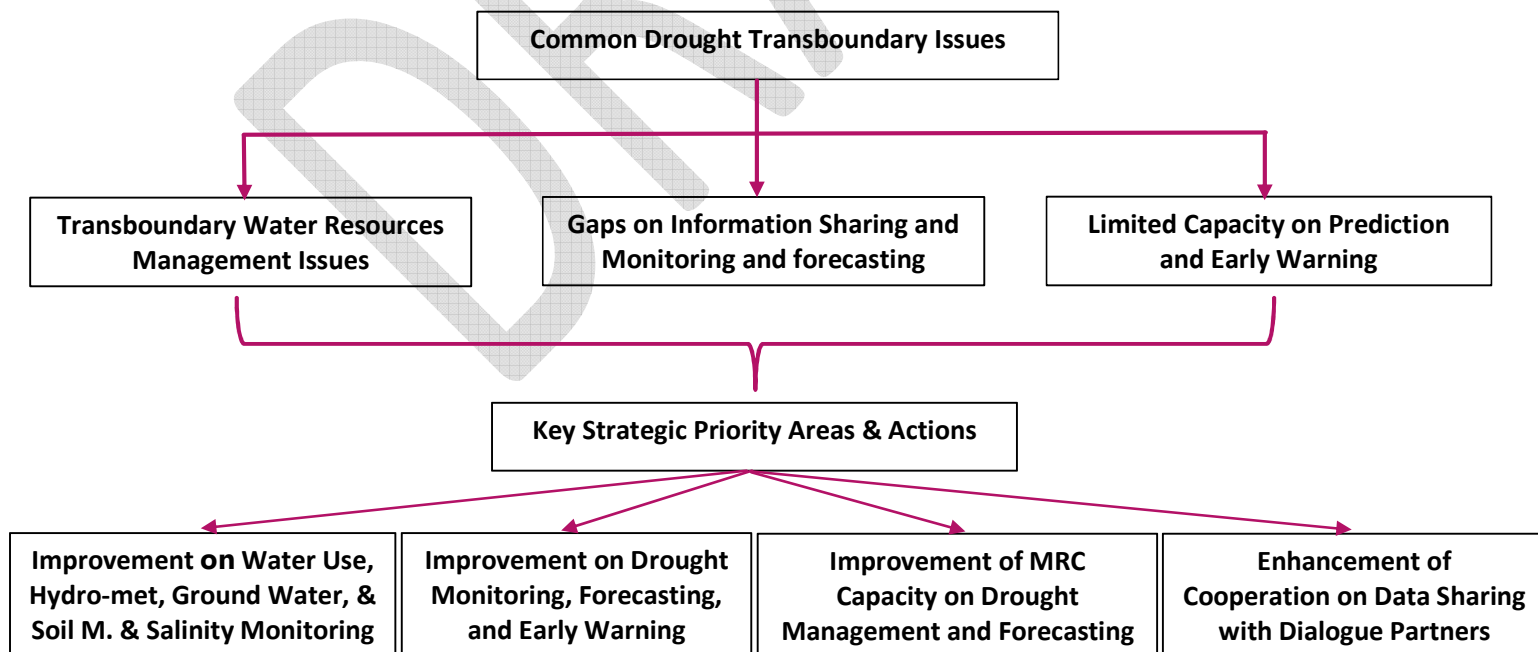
Common Drought Transboundary Issues

Transboundary Water Resources Management Issues

Gaps on Information Sharing and Monitoring and forecasting

Limited Capacity on Prediction and Early Warning

Key Strategic Priority Areas & Actions

Improvement on Water Use, Hydro-met, Ground Water, & Soil M. & Salinity Monitoring

Improvement on Drought Monitoring, Forecasting, and Early Warning

Improvement of MRC Capacity on Drought Management and Forecasting

Enhancement of Cooperation on Data Sharing with Dialogue Partners

DRAFT